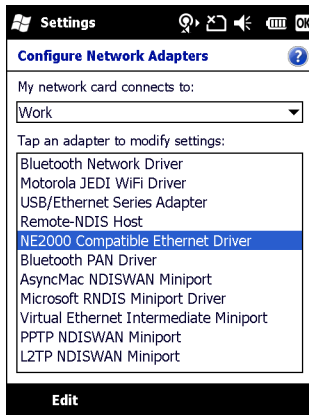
Settings

ok

Configure Network Adapters

My network card connects to:

Work

Tap an adapter to modify settings:

Bluetooth Network Driver
Motorola JEDI WiFi Driver
USB/Ethernet Series Adapter
Remote-NDIS Host
NE2000 Compatible Ethernet Driver
Bluetooth PAN Driver
AsyncMac NDISWAN Miniport
Microsoft RNDIS Miniport Driver
Virtual Ethernet Intermediate Miniport
PPTP NDISWAN Miniport
L2TP NDISWAN Miniport

Edit